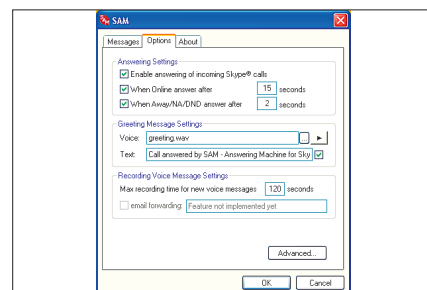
SAM

Messages Options About

Answering Settings

Enable answering of incoming Skype® calls

When Online answer after 15 seconds

When Away/NA/DND answer after 2 seconds

Greeting Message Settings

Voice: greeting.wav ...

Text: Call answered by SAM - Answering Machine for Sky

Recording Voice Message Settings

Max recording time for new voice messages 120 seconds

email forwarding: Feature not implemented yet

Advanced...

OK Cancel